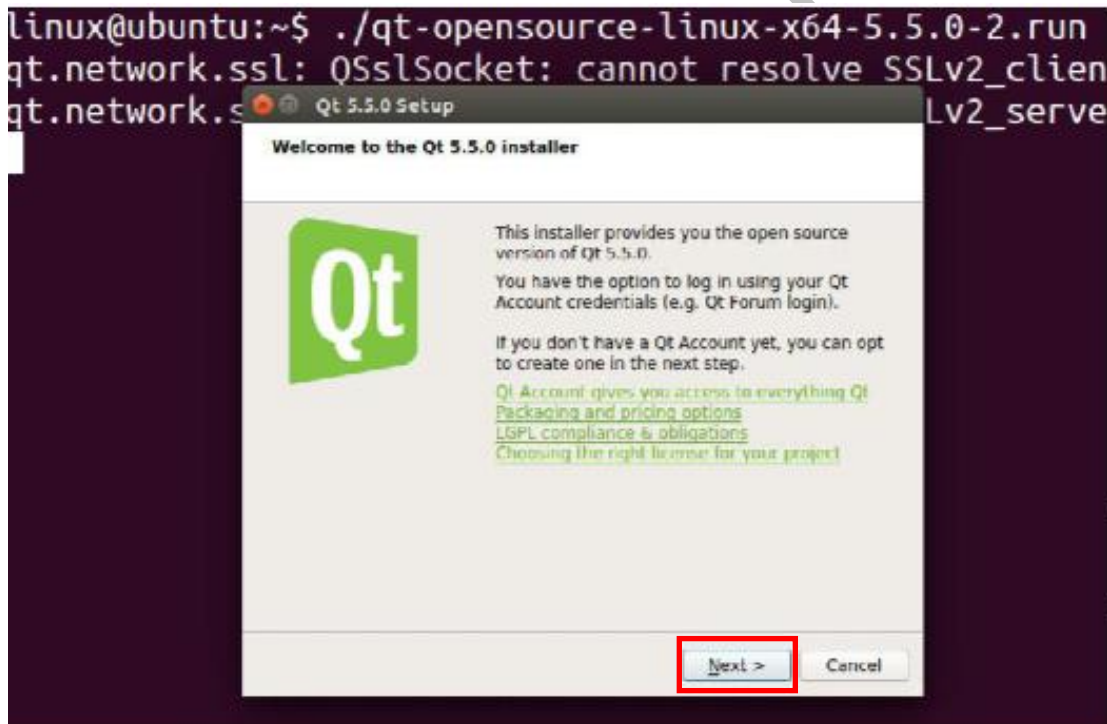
linux@ubuntu:~$ ./qt-opensource-linux-x64-5.5.0-2.run
qt.network.ssl: QSslSocket: cannot resolve SSLv2_clien
qt.network.s

Lv2_serve

Qt 5.5.0 Setup

Welcome to the Qt 5.5.0 installer

Qt

This installer provides you the open source version of Qt 5.5.0.

You have the option to log in using your Qt Account credentials (e.g. Qt Forum login).

If you don't have a Qt Account yet, you can opt to create one in the next step.

Qt Account gives you access to everything Qt
Packaging and pricing options
LGPL compliance & obligations
Choosing the right license for your project

Next >
Cancel